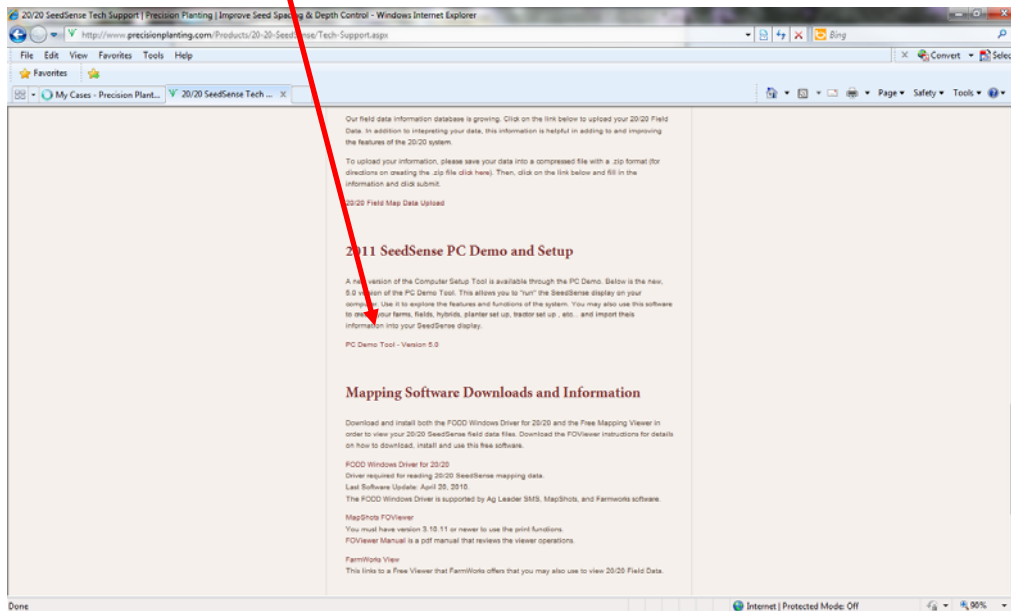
20/20 SeedSense Tech Support | Precision Planting | Improve Seed Spacing & Depth Control - Windows Internet Explorer

http://www.precisionplanting.com/Products/20-20-SeedSense/Tech-Support.aspx

Bing

File Edit View Favorites Tools Help

Convert Select

Favorites

My Cases - Precision Plant... 20/20 SeedSense Tech ...

Page Safety Tools

Our field data information database is growing. Click on the link below to upload your 20/20 Field Data. In addition to intepreting your data, this information is helpful in adding to and improving the features of the 20/20 system.

To upload your information, please save your data into a compressed file with a .zip format (for directions on creating the .zip file click here). Then, click on the link below and fill in the information and didi submit.

20/20 Field Map Data Upload

2011 SeedSense PC Demo and Setup

A new version of the Computer Setup Tool is available through the PC Demo. Below is the new, 5.0 version of the PC Demo Tool. This allows you to "run" the SeedSense display on your computer. Use it to explore the features and functions of the system. You may also use this software to create your farms, fields, hybrids, planter set up, tractor set up , etc... and import theis information into your SeedSense display.

PC Demo Tool - Version 5.0

Mapping Software Downloads and Information

Download and install both the FODD Windows Driver for 20/20 and the Free Mapping Viewer in order to view your 20/20 SeedSense field data files. Download the FOViewer instructions for details on how to download, install and use this free software.

FODD Windows Driver for 20/20
Driver required for reading 20/20 SeedSense mapping data.
Last Software Update: April 20, 2010.
The FODD Windows Driver is supported by Ag Leader SMS, MapShots, and Farmworks software.

MapShots FOViewer
You must have version 3.10.11 or newer to use the print functions.
FOViewer Manual is a pdf manual that reviews the viewer operations.

FarmWorks View
This links to a Free Viewer that FarmWorks offers that you may also use to view 20/20 Field Data.

Done

Internet | Protected Mode: Off

90%